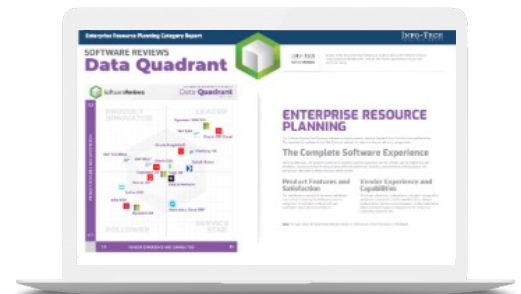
Enterprise Resource Planning Category Report
INFO~TECH
SOFTWARE REVIEWS
Data Quadrant
SoftwareReviews
Data Quadrant
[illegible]
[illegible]
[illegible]
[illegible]
ENTERPRISE RESOURCE PLANNING
The Complete Software Experience
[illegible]
Product Features and Satisfaction
Vendor Experience and Capabilities
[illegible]